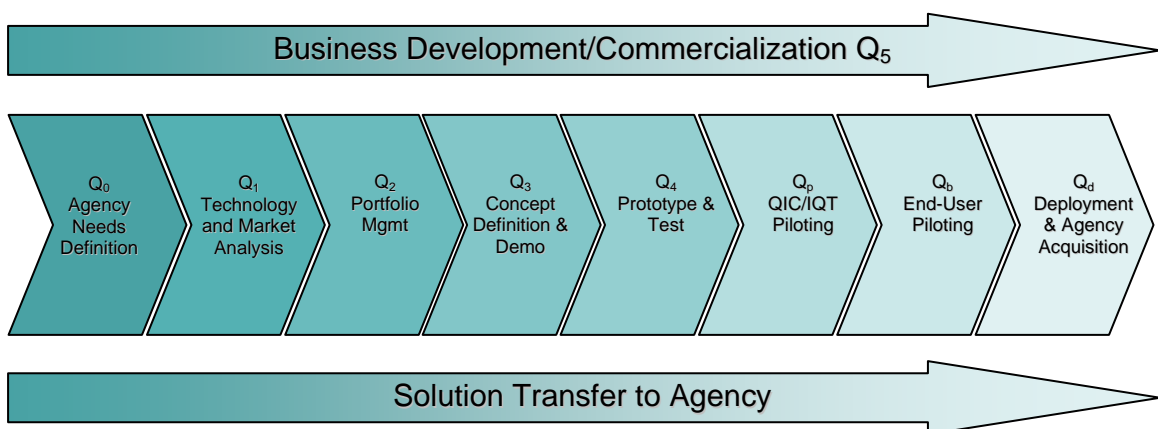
Business Development/Commercialization $Q_5$

$Q_0$ Agency Needs Definition

$Q_1$ Technology and Market Analysis

$Q_2$ Portfolio Mgmt

$Q_3$ Concept Definition & Demo

$Q_4$ Prototype & Test

$Q_p$ QIC/IQT Piloting

$Q_b$ End-User Piloting

$Q_d$ Deployment & Agency Acquisition

Solution Transfer to Agency